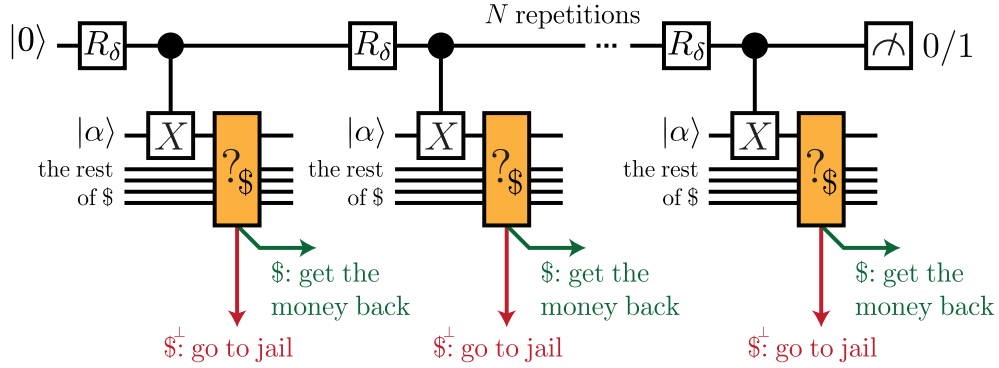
$|0\rangle$ $R_\delta$ $R_\delta$ $N$ repetitions ... $R_\delta$ 0/1

$|\alpha\rangle$ $X$ $?_\$$ the rest of \$

$|\alpha\rangle$ $X$ $?_\$$ the rest of \$

$|\alpha\rangle$ $X$ $?_\$$ the rest of \$

\$: get the money back

\$: get the money back

\$: get the money back

$\$^\perp$: go to jail

$\$^\perp$: go to jail

$\$^\perp$: go to jail